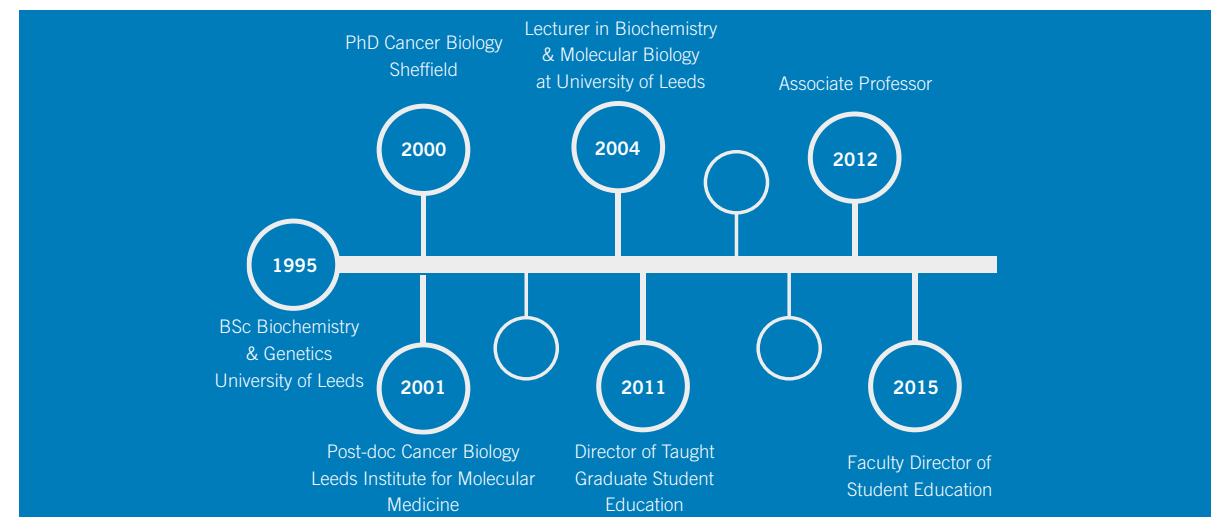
PhD Cancer Biology
Sheffield

2000

Lecturer in Biochemistry
& Molecular Biology
at University of Leeds

2004

Associate Professor

2012

1995

BSc Biochemistry
& Genetics
University of Leeds

2001

Post-doc Cancer Biology
Leeds Institute for Molecular
Medicine

2011

Director of Taught
Graduate Student
Education

2015

Faculty Director of
Student Education